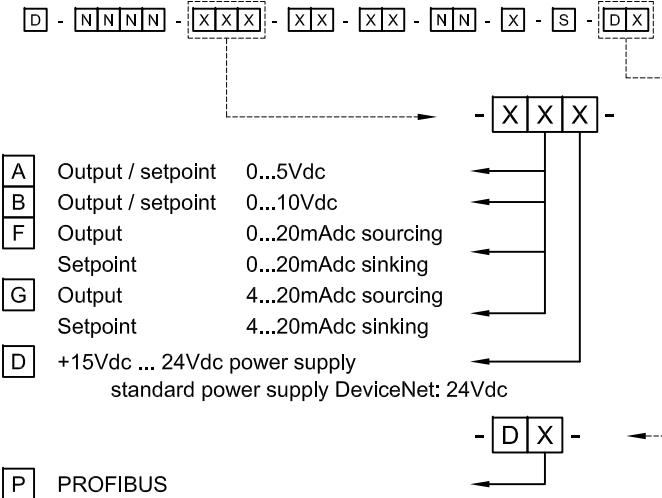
D - N N N N - X X X - X X - X X - N N - X - S - D X

- X X X -

A Output / setpoint 0...5Vdc
B Output / setpoint 0...10Vdc
F Output 0...20mAdc sourcing
Setpoint 0...20mAdc sinking
G Output 4...20mAdc sourcing
Setpoint 4...20mAdc sinking
D +15Vdc ... 24Vdc power supply
standard power supply DeviceNet: 24Vdc

- D X -

P PROFIBUS